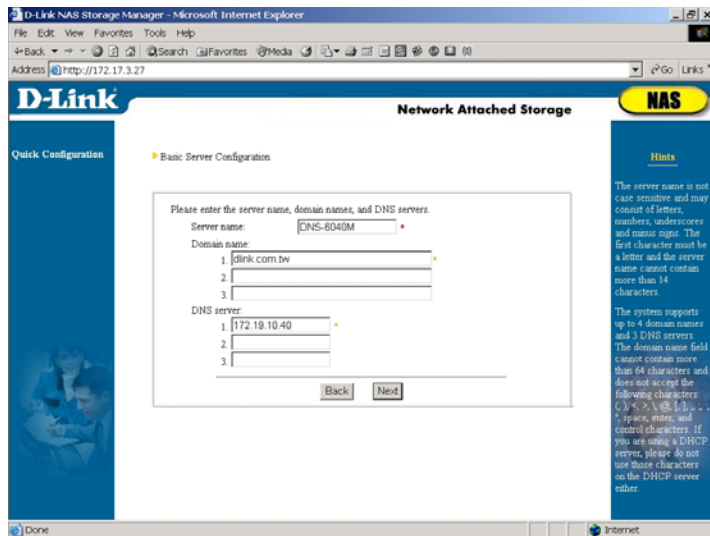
D-Link NAS Storage Manager - Microsoft Internet Explorer

File Edit View Favorites Tools Help

Back Search Favorites Media

Address http://172.17.3.27

Go Links

D-Link

Network Attached Storage

NAS

Quick Configuration

Basic Server Configuration

Please enter the server name, domain names, and DNS servers.

Server name: DNS-6040M *

Domain name:

1. dlink.com.tw *

2.

3.

DNS server:

1. 172.19.10.40 *

2.

3.

Back Next

Hints

The server name is not case sensitive and may consist of letters, numbers, underscores and minus signs. The first character must be a letter and the server name cannot contain more than 14 characters.

The system supports up to 4 domain names and 3 DNS servers. The domain name field cannot contain more than 64 characters and does not accept the following characters: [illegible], space, enter, and control characters. If you are using a DHCP server, please do not use those characters on the DHCP server either.

Done

Internet